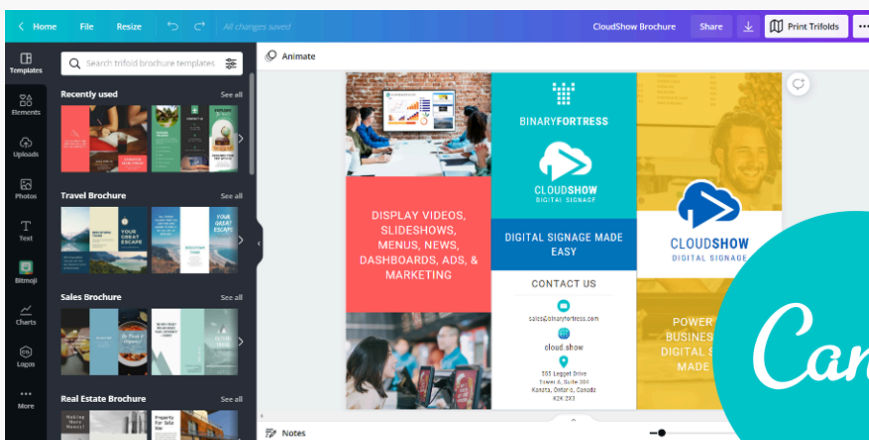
Home File Resize All changes saved CloudShow Brochure Share Print Trifolds

Templates
Elements
Uploads
Photos
Text
Bitmoji
Charts
Logos
More

Search trifold brochure templates

Recently used See all

Travel Brochure See all

YOUR GREAT ESCAPE

YOUR GREAT ESCAPE

Sales Brochure See all

Real Estate Brochure See all

Animate

DISPLAY VIDEOS, SLIDESHOWS, MENUS, NEWS, DASHBOARDS, ADS, & MARKETING

BINARYFORTRESS

CLOUDSHOW
DIGITAL SIGNAGE

DIGITAL SIGNAGE MADE EASY

CONTACT US

sales@binaryfortress.com

cloud.show

555 Legget Drive
Tower B, Suite 300
Kanata, Ontario, Canada
K2K 2X3

CLOUDSHOW
DIGITAL SIGNAGE

POWER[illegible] BUSINE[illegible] DIGITAL S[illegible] MADE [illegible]

Notes

Can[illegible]